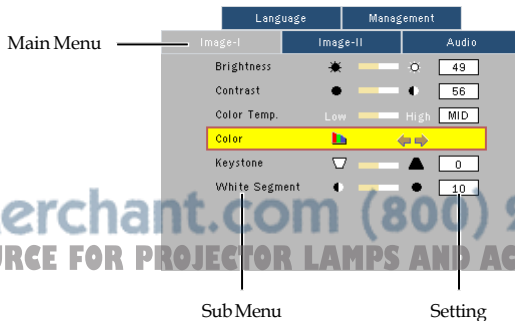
Language
Management
Main Menu
Image-I
Image-II
Audio

| Brightness | | 49 |
|---|---|---|
| Contrast | | 56 |
| Color Temp. | Low High | MID |
| Color | | |
| Keystone | | 0 |
| White Segment | | 10 |

erchant.com (800) 9
URCE FOR PROJECTOR LAMPS AND AC
Sub Menu
Setting